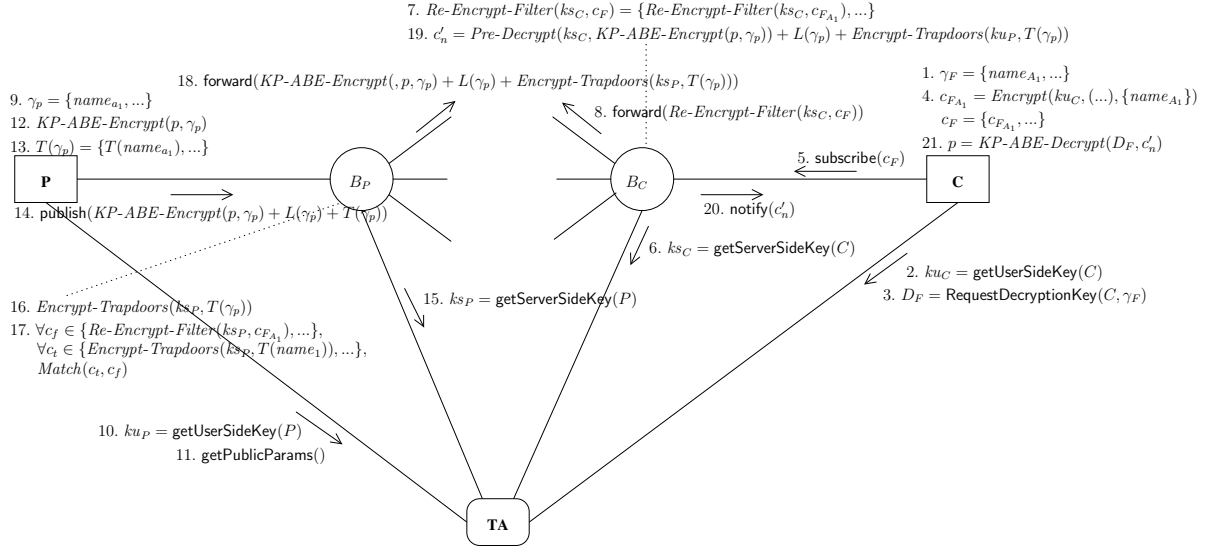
7. $Re\text{-}Encrypt\text{-}Filter(ks_C, c_F) = \{Re\text{-}Encrypt\text{-}Filter(ks_C, c_{F_{A_1}}), ...\}$
19. $c'_n = Pre\text{-}Decrypt(ks_C, KP\text{-}ABE\text{-}Encrypt(p, \gamma_p)) + L(\gamma_p) + Encrypt\text{-}Trapdoors(ku_P, T(\gamma_p))$

18. forward$(KP\text{-}ABE\text{-}Encrypt(, p, \gamma_p) + L(\gamma_p) + Encrypt\text{-}Trapdoors(ks_P, T(\gamma_p)))$

8. forward$(Re\text{-}Encrypt\text{-}Filter(ks_C, c_F))$

9. $\gamma_p = \{name_{a_1}, ...\}$
12. $KP\text{-}ABE\text{-}Encrypt(p, \gamma_p)$
13. $T(\gamma_p) = \{T(name_{a_1}), ...\}$

1. $\gamma_F = \{name_{A_1}, ...\}$
4. $c_{F_{A_1}} = Encrypt(ku_C, (...), \{name_{A_1}\})$
$c_F = \{c_{F_{A_1}}, ...\}$
21. $p = KP\text{-}ABE\text{-}Decrypt(D_F, c'_n)$

P

$B_P$

$B_C$

5. subscribe$(c_F)$

C

14. publish$(KP\text{-}ABE\text{-}Encrypt(p, \gamma_p) + L(\gamma_p) + T(\gamma_p))$

20. notify$(c'_n)$

6. $ks_C =$ getServerSideKey$(C)$

2. $ku_C =$ getUserSideKey$(C)$
3. $D_F =$ RequestDecryptionKey$(C, \gamma_F)$

16. $Encrypt\text{-}Trapdoors(ks_P, T(\gamma_p))$
17. $\forall c_f \in \{Re\text{-}Encrypt\text{-}Filter(ks_P, c_{F_{A_1}}), ...\}$,
$\forall c_t \in \{Encrypt\text{-}Trapdoors(ks_P, T(name_1)), ...\}$,
$Match(c_t, c_f)$

15. $ks_P =$ getServerSideKey$(P)$

10. $ku_P =$ getUserSideKey$(P)$
11. getPublicParams()

TA